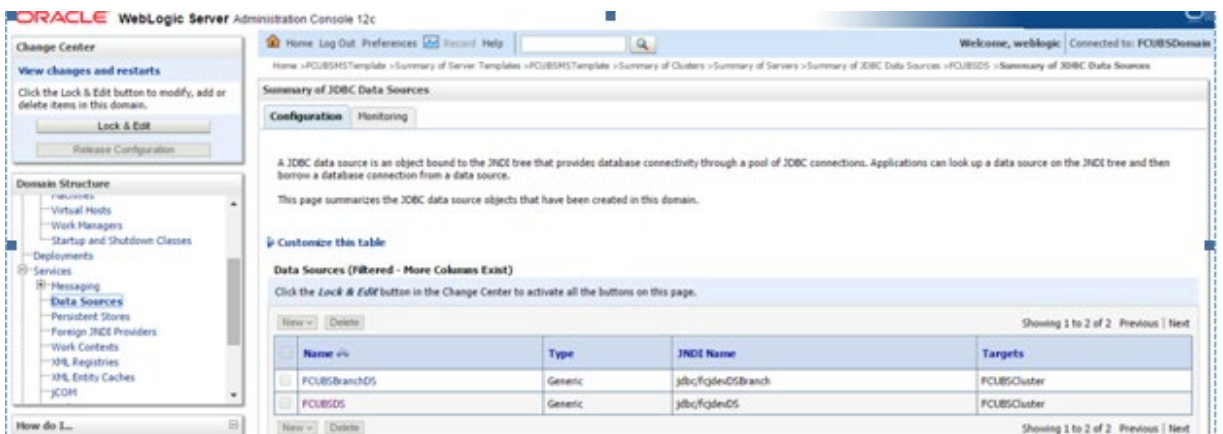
ORACLE WebLogic Server Administration Console 12c

Change Center

View changes and restarts

Click the Lock & Edit button to modify, add or delete items in this domain.

Lock & Edit

Release Configuration

Domain Structure

Machines
Virtual Hosts
Work Managers
Startup and Shutdown Classes
Deployments
Services
Messaging
Data Sources
Persistent Stores
Foreign JNDI Providers
Work Contexts
XML Registries
XML Entity Caches
jCOM

How do I...

Home Log Out Preferences Record Help

Welcome, weblogic Connected to: FCUBSDomain

Home >FCUBSMSTemplate >Summary of Server Templates >FCUBSMSTemplate >Summary of Clusters >Summary of Servers >Summary of JDBC Data Sources >FCUBSDS >Summary of JDBC Data Sources

Summary of JDBC Data Sources

Configuration Monitoring

A JDBC data source is an object bound to the JNDI tree that provides database connectivity through a pool of JDBC connections. Applications can look up a data source on the JNDI tree and then borrow a database connection from a data source.

This page summarizes the JDBC data source objects that have been created in this domain.

Customize this table

Data Sources (Filtered - More Columns Exist)

Click the *Lock & Edit* button in the Change Center to activate all the buttons on this page.

New Delete Showing 1 to 2 of 2 Previous | Next

| Name | Type | JNDI Name | Targets |
|---|---|---|---|
| FCUBSBranchDS | Generic | jdbc/fcjdevDSBranch | FCUBSCluster |
| FCUBSDS | Generic | jdbc/fcjdevDS | FCUBSCluster |

New Delete Showing 1 to 2 of 2 Previous | Next